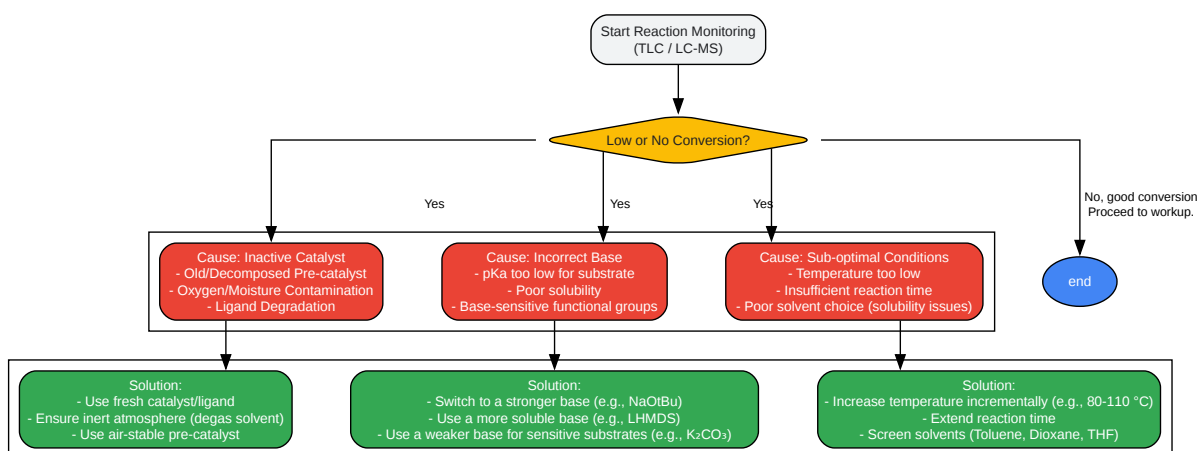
Start Reaction Monitoring
(TLC / LC-MS)

Low or No Conversion?

Yes

Yes

Yes

No, good conversion
Proceed to workup.

Cause: Inactive Catalyst
- Old/Decomposed Pre-catalyst
- Oxygen/Moisture Contamination
- Ligand Degradation

Cause: Incorrect Base
- pKa too low for substrate
- Poor solubility
- Base-sensitive functional groups

Cause: Sub-optimal Conditions
- Temperature too low
- Insufficient reaction time
- Poor solvent choice (solubility issues)

end

Solution:
- Use fresh catalyst/ligand
- Ensure inert atmosphere (degas solvent)
- Use air-stable pre-catalyst

Solution:
- Switch to a stronger base (e.g., NaOtBu)
- Use a more soluble base (e.g., LHMDS)
- Use a weaker base for sensitive substrates (e.g., $K_2CO_3$)

Solution:
- Increase temperature incrementally (e.g., 80-110 °C)
- Extend reaction time
- Screen solvents (Toluene, Dioxane, THF)